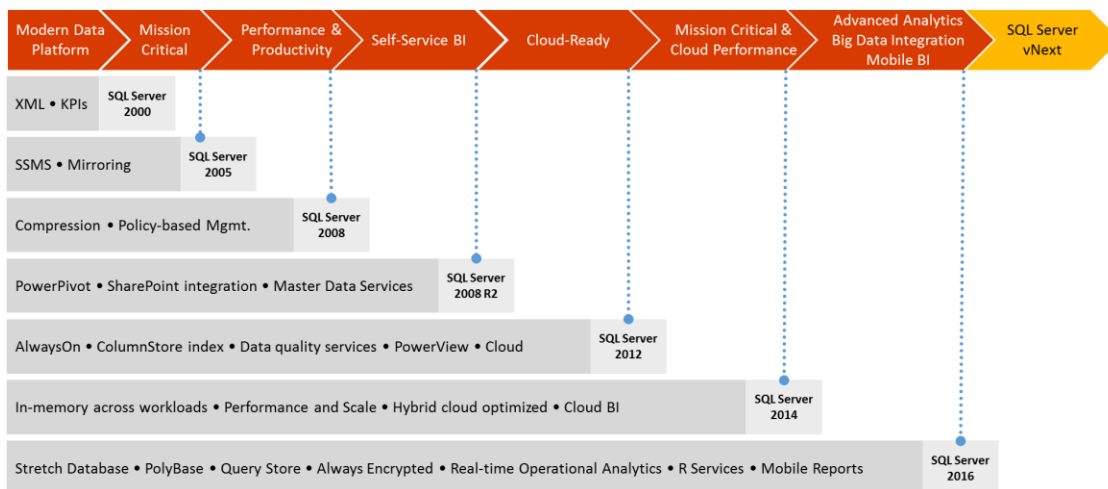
Modern Data Platform

Mission Critical

Performance & Productivity

Self-Service BI

Cloud-Ready

Mission Critical & Cloud Performance

Advanced Analytics Big Data Integration Mobile BI

SQL Server vNext

XML • KPIs

SQL Server 2000

SSMS • Mirroring

SQL Server 2005

Compression • Policy-based Mgmt.

SQL Server 2008

PowerPivot • SharePoint integration • Master Data Services

SQL Server 2008 R2

AlwaysOn • ColumnStore index • Data quality services • PowerView • Cloud

SQL Server 2012

In-memory across workloads • Performance and Scale • Hybrid cloud optimized • Cloud BI

SQL Server 2014

Stretch Database • PolyBase • Query Store • Always Encrypted • Real-time Operational Analytics • R Services • Mobile Reports

SQL Server 2016